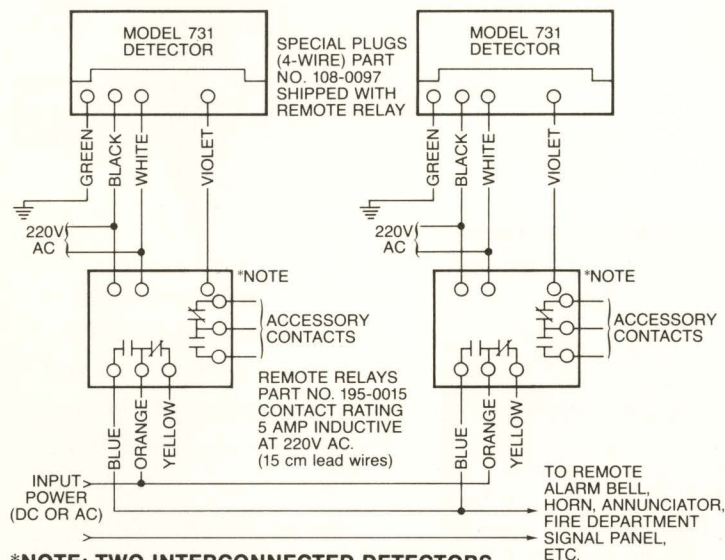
MODEL 731 DETECTOR

SPECIAL PLUGS (4-WIRE) PART NO. 108-0097 SHIPPED WITH REMOTE RELAY

MODEL 731 DETECTOR

GREEN BLACK WHITE VIOLET

GREEN BLACK WHITE VIOLET

220V AC

220V AC

*NOTE

*NOTE

ACCESSORY CONTACTS

ACCESSORY CONTACTS

REMOTE RELAYS PART NO. 195-0015 CONTACT RATING 5 AMP INDUCTIVE AT 220V AC. (15 cm lead wires)

BLUE ORANGE YELLOW

BLUE ORANGE YELLOW

INPUT POWER (DC OR AC)

TO REMOTE ALARM BELL, HORN, ANNUNCIATOR, FIRE DEPARTMENT SIGNAL PANEL, ETC.

*NOTE: TWO INTERCONNECTED DETECTORS